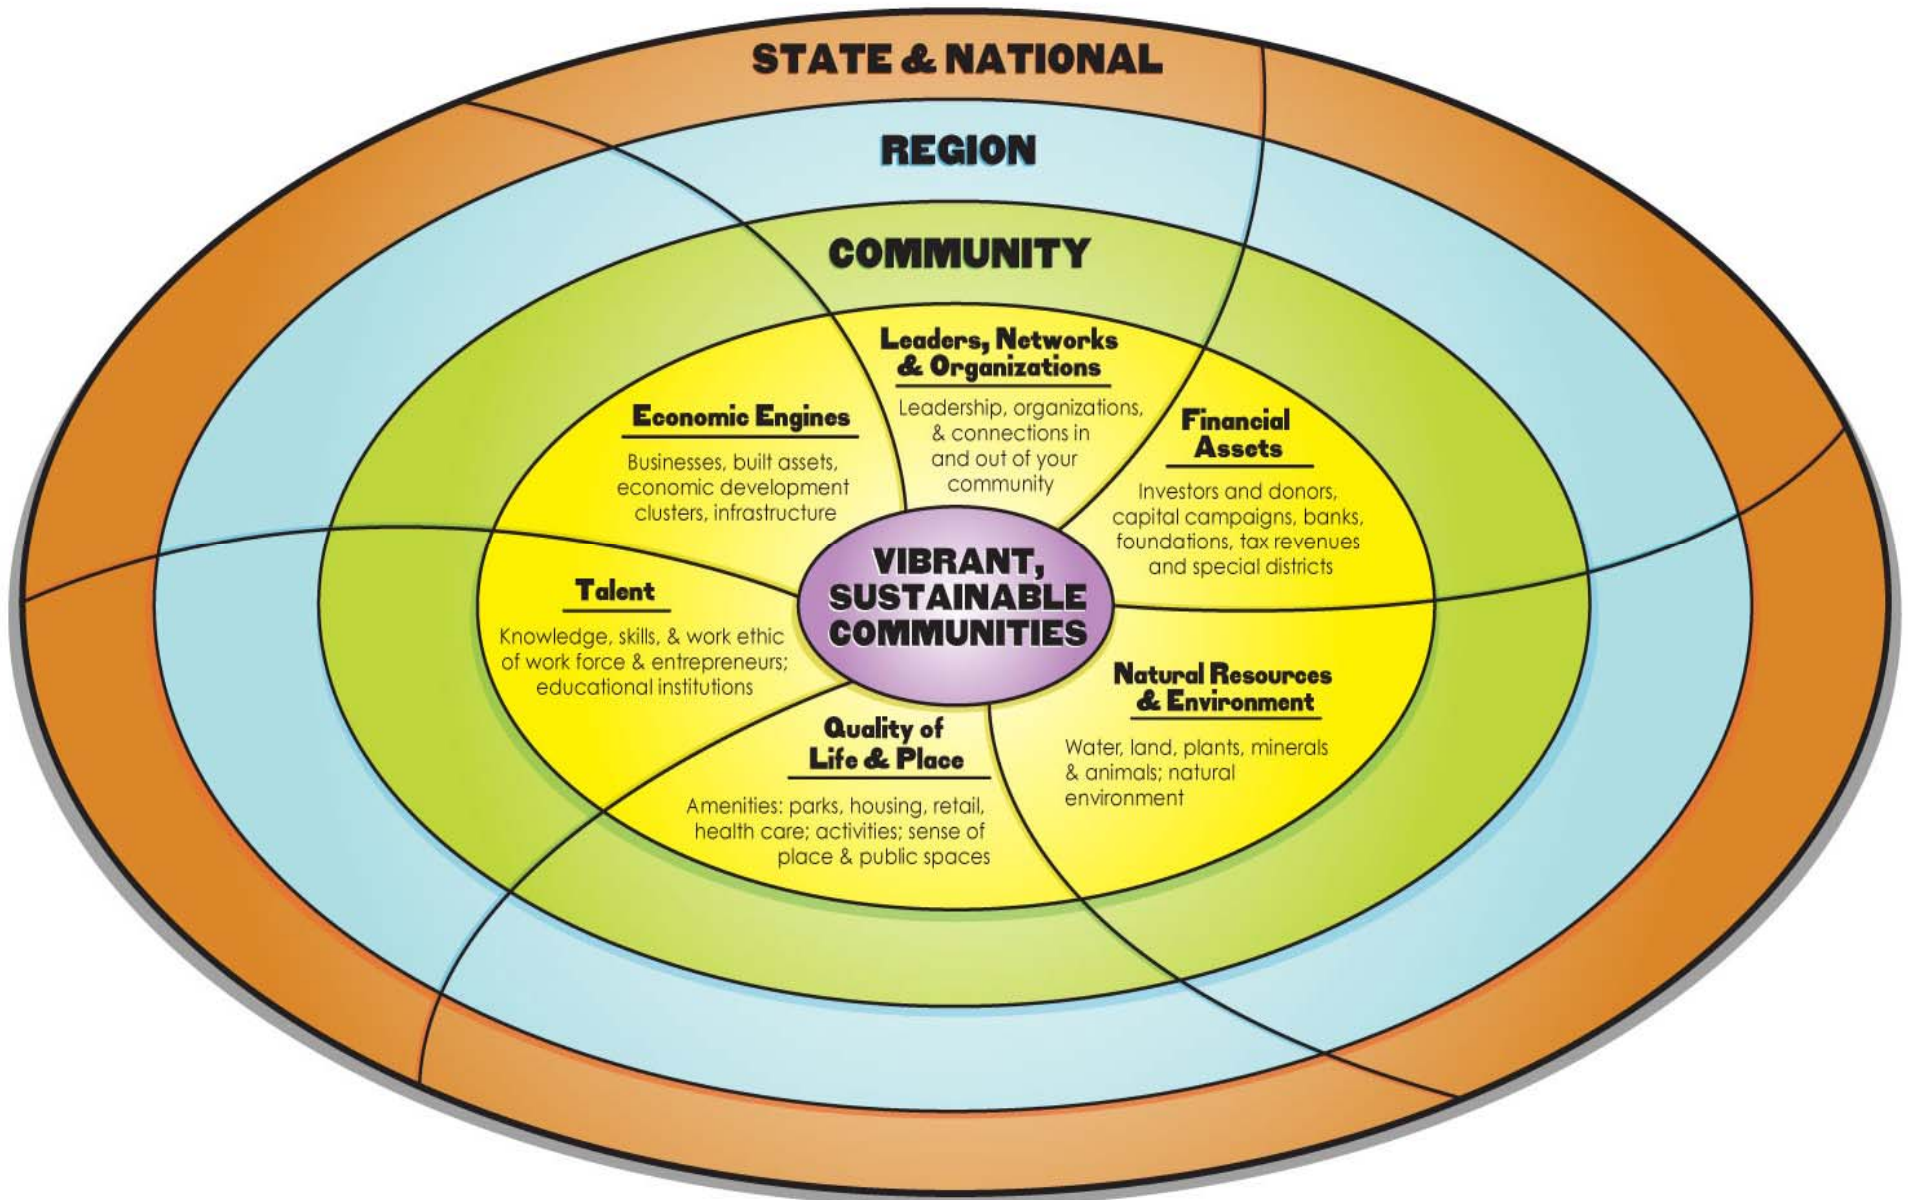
STATE & NATIONAL

REGION

COMMUNITY

Leaders, Networks & Organizations

Leadership, organizations, & connections in and out of your community

Economic Engines

Businesses, built assets, economic development clusters, infrastructure

Financial Assets

Investors and donors, capital campaigns, banks, foundations, tax revenues and special districts

VIBRANT, SUSTAINABLE COMMUNITIES

Talent

Knowledge, skills, & work ethic of work force & entrepreneurs; educational institutions

Natural Resources & Environment

Water, land, plants, minerals & animals; natural environment

Quality of Life & Place

Amenities: parks, housing, retail, health care; activities; sense of place & public spaces